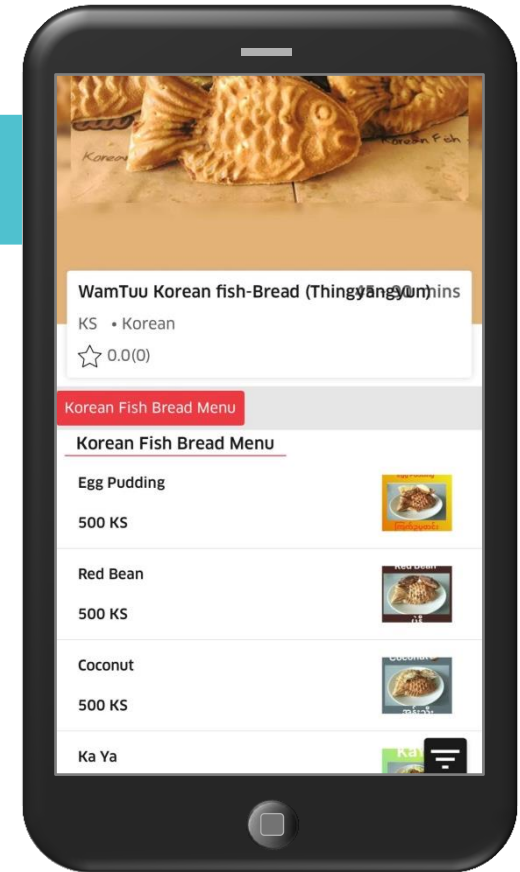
Korean Fish

WamTuu Korean fish-Bread (Thingyangyun) 45-90 mins

KS • Korean

0.0(0)

Korean Fish Bread Menu

Korean Fish Bread Menu

Egg Pudding

500 KS

Red Bean

500 KS

Red Bean

Coconut

500 KS

Coconut

Ka Ya